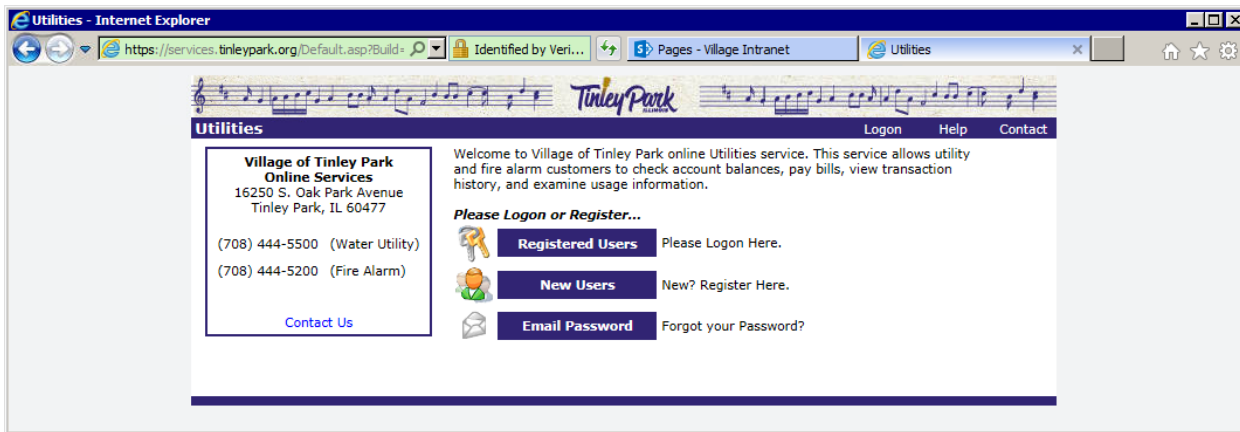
Utilities - Internet Explorer

https://services.tinleypark.org/Default.asp?Build=

Identified by Veri...

Pages - Village Intranet

Utilities

TinleyPark ILLINOIS

Utilities

Logon Help Contact

Village of Tinley Park
Online Services
16250 S. Oak Park Avenue
Tinley Park, IL 60477

(708) 444-5500 (Water Utility)

(708) 444-5200 (Fire Alarm)

Contact Us

Welcome to Village of Tinley Park online Utilities service. This service allows utility and fire alarm customers to check account balances, pay bills, view transaction history, and examine usage information.

Please Logon or Register...

Registered Users Please Logon Here.

New Users New? Register Here.

Email Password Forgot your Password?